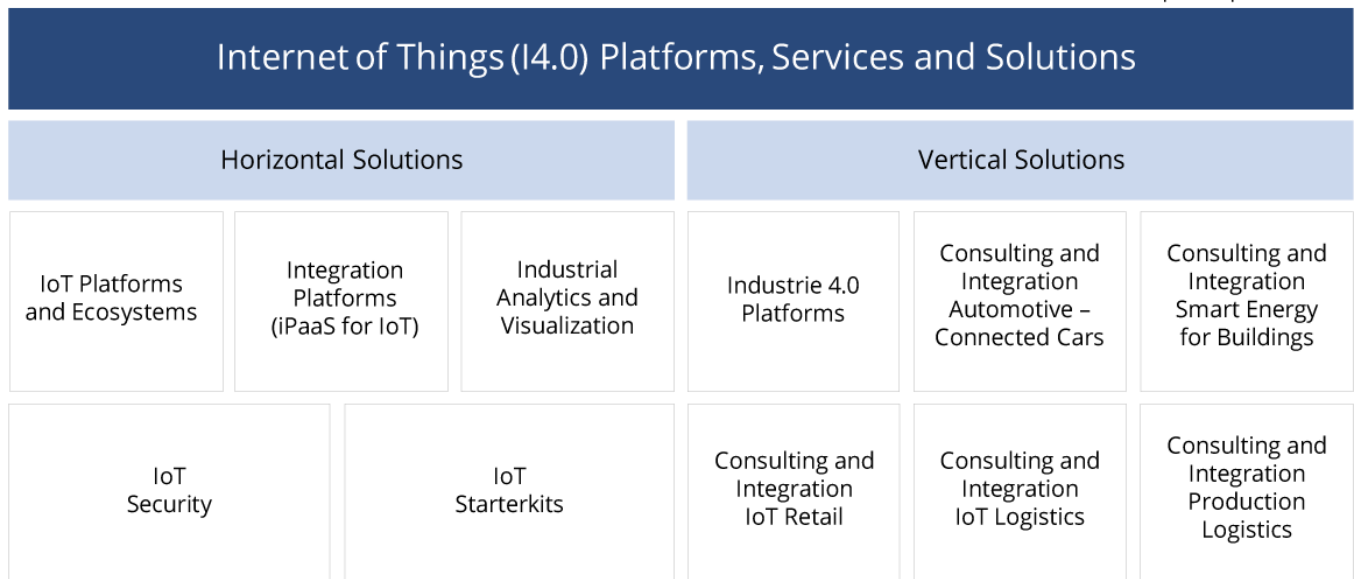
Internet of Things (I4.0) Platforms, Services and Solutions

Horizontal Solutions

Vertical Solutions

IoT Platforms and Ecosystems

Integration Platforms (iPaaS for IoT)

Industrial Analytics and Visualization

Industrie 4.0 Platforms

Consulting and Integration Automotive – Connected Cars

Consulting and Integration Smart Energy for Buildings

IoT Security

IoT Starterkits

Consulting and Integration IoT Retail

Consulting and Integration IoT Logistics

Consulting and Integration Production Logistics